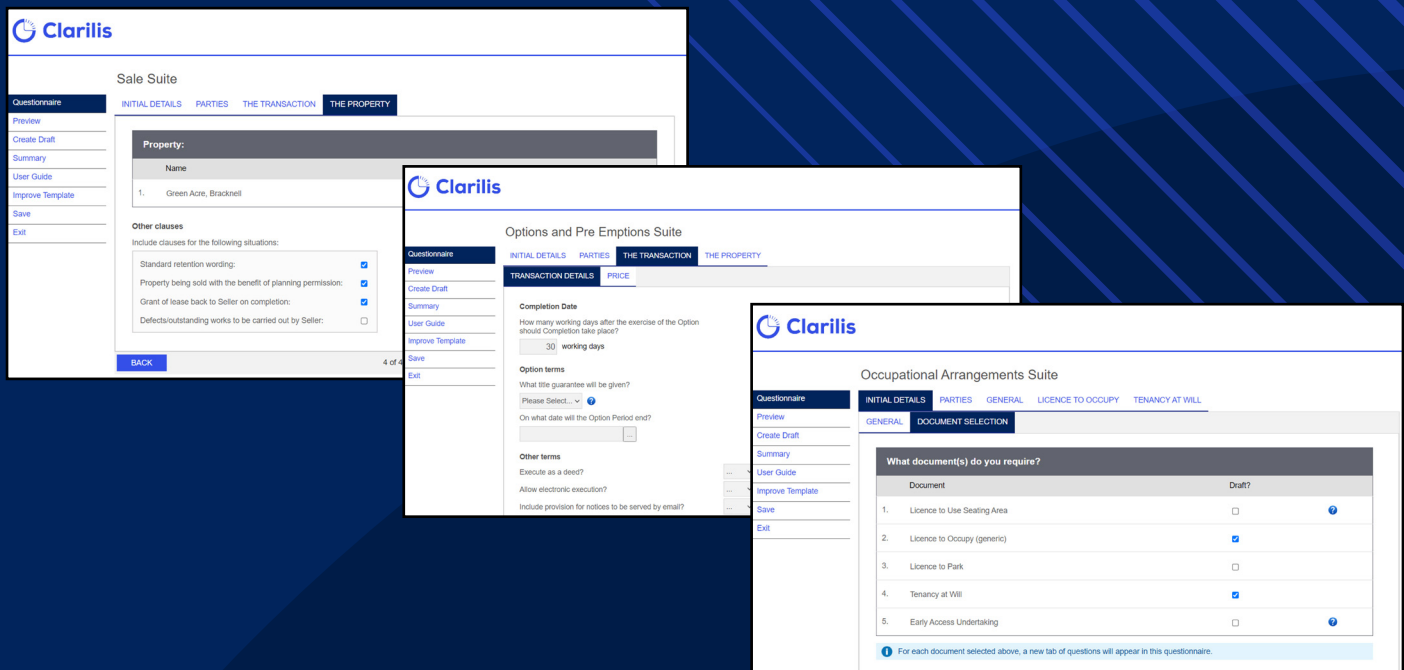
Clarilis

Sale Suite

Questionnaire
Preview
Create Draft
Summary
User Guide
Improve Template
Save
Exit

INITIAL DETAILS PARTIES THE TRANSACTION THE PROPERTY

Property:

Name

1. Green Acre, Bracknell

Other clauses

Include clauses for the following situations:

Standard retention wording:

Property being sold with the benefit of planning permission:

Grant of lease back to Seller on completion:

Defects/outstanding works to be carried out by Seller:

BACK

4 of 4

Clarilis

Options and Pre Emptions Suite

Questionnaire
Preview
Create Draft
Summary
User Guide
Improve Template
Save
Exit

INITIAL DETAILS PARTIES THE TRANSACTION THE PROPERTY

TRANSACTION DETAILS PRICE

Completion Date

How many working days after the exercise of the Option should Completion take place?

30 working days

Option terms

What title guarantee will be given?

Please Select...

On what date will the Option Period end?

...

Other terms

Execute as a deed?

Allow electronic execution?

Include provision for notices to be served by email?

Clarilis

Occupational Arrangements Suite

Questionnaire
Preview
Create Draft
Summary
User Guide
Improve Template
Save
Exit

INITIAL DETAILS PARTIES GENERAL LICENCE TO OCCUPY TENANCY AT WILL

GENERAL DOCUMENT SELECTION

What document(s) do you require?

| | Document | Draft? |
|---|---|---|
| 1. | Licence to Use Seating Area | |
| 2. | Licence to Occupy (generic) | |
| 3. | Licence to Park | |
| 4. | Tenancy at Will | |
| 5. | Early Access Undertaking | |

For each document selected above, a new tab of questions will appear in this questionnaire.